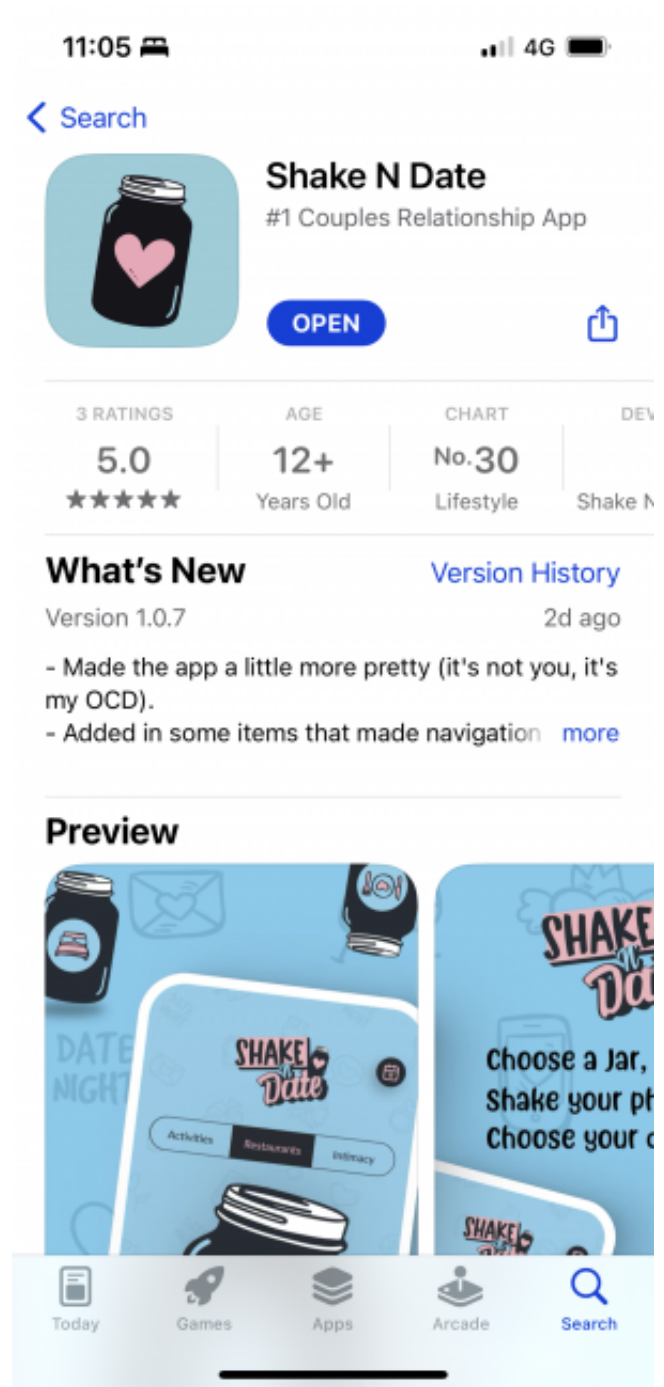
11:05

4G

< Search

Shake N Date

#1 Couples Relationship App

OPEN

| 3 RATINGS | AGE | CHART | DEV |
|---|---|---|---|
| 5.0 | 12+ | No.30 | |
| ★★★★★ | Years Old | Lifestyle | Shake N |

What's New

Version History

Version 1.0.7

2d ago

- Made the app a little more pretty (it's not you, it's my OCD).
- Added in some items that made navigation more

Preview

DATE NIGHT

SHAKE N Date

Activities Restaurants Intimacy

SHAKE N Da

Choose a Jar,
Shake your ph
Choose your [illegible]

SHAKE

Today Games Apps Arcade Search